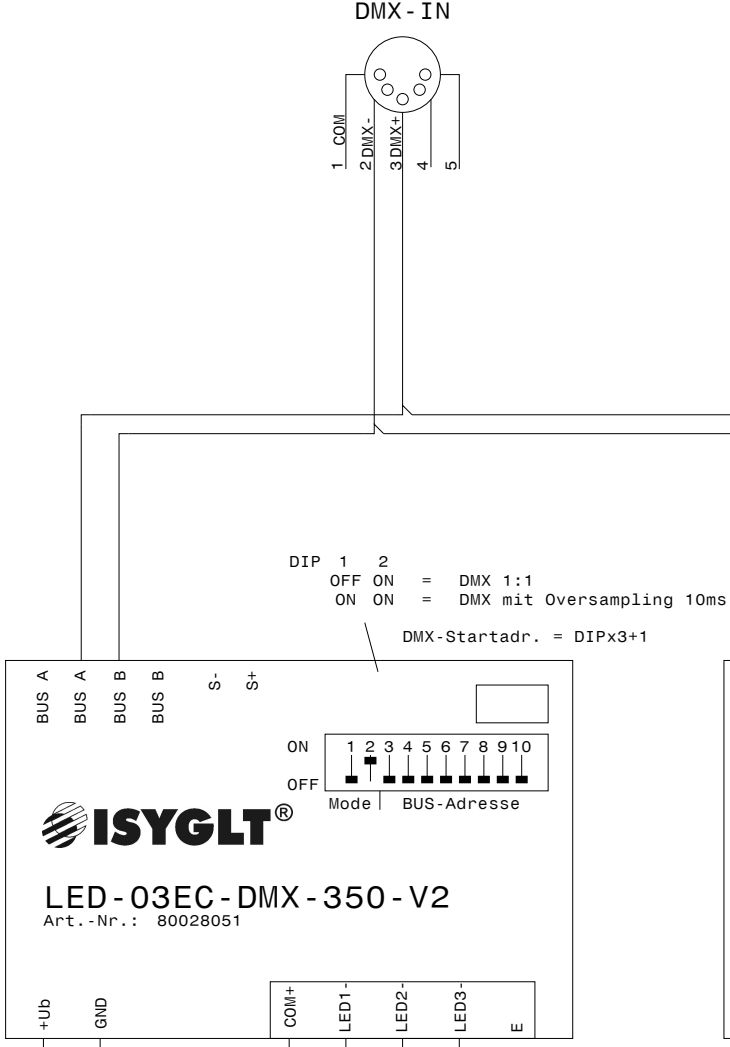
DMX-IN

1 COM
2 DMX-
3 DMX+
4
5

DIP 1 2
OFF ON = DMX 1:1
ON ON = DMX mit Oversampling 10ms

DMX-Startadr. = DIPx3+1

BUS A
BUS A
BUS B
BUS B
S-
S+

ON
OFF
1 2 3 4 5 6 7 8 9 10
Mode
BUS-Adresse

ISYGLT®

LED-03EC-DMX-350-V2
Art.-Nr.: 80028051

+Ub
GND
COM+
LED1-
LED2-
LED3-
E